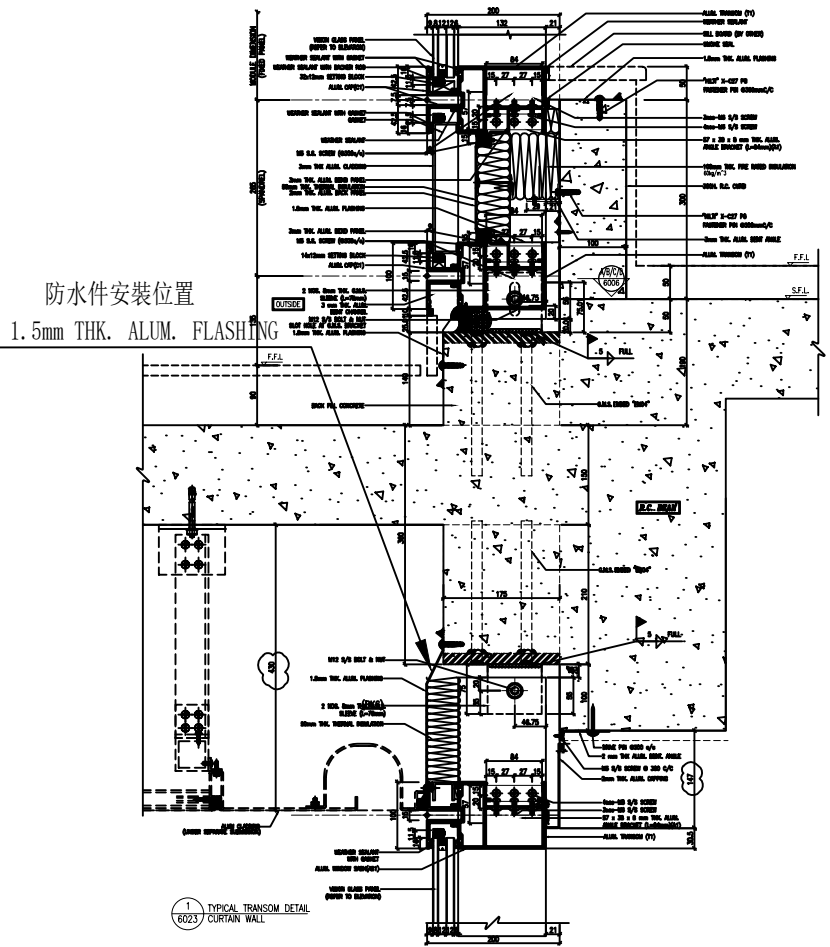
防水件安装位置
1.5mm THK. ALUM. FLASHING

200
132
21
84
15 27 27 15

ALUM. TRANSOM (T1)
WEATHER SEALANT
SILL BOARD (BY OTHER)
SMOKE SEAL
1.5mm THK. ALUM. FLASHING
"HILTI" X-C27 P8 FASTENER PIN @300mmC/C
6mm-Φ5 S/S SCREW
6mm-Φ5 S/S SCREW
57 x 38 x 6 mm THK. ALUM. ANGLE BRACKET (L=54mm)(B1)
100mm THK. FIRE RATED INSULATION (60kg/m³)
300L R.C. CURB
"HILTI" X-C27 P8 FASTENER PIN @300mmC/C
3mm THK. ALUM. BENT ANGLE
ALUM. TRANSOM (T1)
F.F.L
S.F.L.

VISION GLASS PANEL (REFER TO ELEVATION)
WEATHER SEALANT WITH GASKET
WEATHER SEALANT WITH BACKER ROD
25x12mm SETTING BLOCK
ALUM. CAP(C1)
WEATHER SEALANT WITH GASKET
WEATHER SEALANT
M5 S.S. SCREW (@300c/c)
3mm THK. ALUM. CLADDING
3mm THK. ALUM. BENT PANEL
50mm THK. THERMAL INSULATION
2mm THK. ALUM. BACK PANEL
1.5mm THK. ALUM. FLASHING
3mm THK. ALUM. BENT PANEL
M5 S.S. SCREW (@300c/c)
14x12mm SETTING BLOCK
ALUM. CAP(C1)
OUTSIDE
2 NOS. 8mm THK. GALV. SLEEVE (L=70mm)
2 mm THK. ALUM.
BENT CHANNEL
M12 S/S BOLT & NUT
SLOT HOLE AT GALV. BRACKET
1.5mm THK. ALUM. FLASHING
F.F.L
BACK FILL CONCRETE
MODULE DIMENSION (FIXED PANEL)
265 (SPANDREL)
4/6/C/C
6006
46.75
FULL
G.M.S. EMBED "B304"
R.C. BEAM
175
G.M.S. EMBED "B304"
FULL
M12 S/S BOLT & NUT
1.0mm THK. ALUM. FLASHING
2 NOS. 8mm THK. GALV. SLEEVE (L=70mm)
50mm THK. THERMAL INSULATION
46.75
550
84
15 27 27 15
SHOLE PIN @300 c/c
5 mm THK. ALUM. BENT. ANGLE
M5 S/S SCREW @ 300 C/C
3mm THK. ALUM. COPPING
6mm-Φ5 S/S SCREW
6mm-Φ5 S/S SCREW
57 x 38 x 6 mm THK. ALUM. ANGLE BRACKET (L=54mm)(B1)
ALUM. TRANSOM (T1)
147
ALUM. CLADDING (UNDER SEPARATE SUBMISSION)
WEATHER SEALANT WITH GASKET
ALUM. TRANSOM BAR(SET)
VISION GLASS PANEL (REFER TO ELEVATION)
200

1
6023
TYPICAL TRANSOM DETAIL
CURTAIN WALL